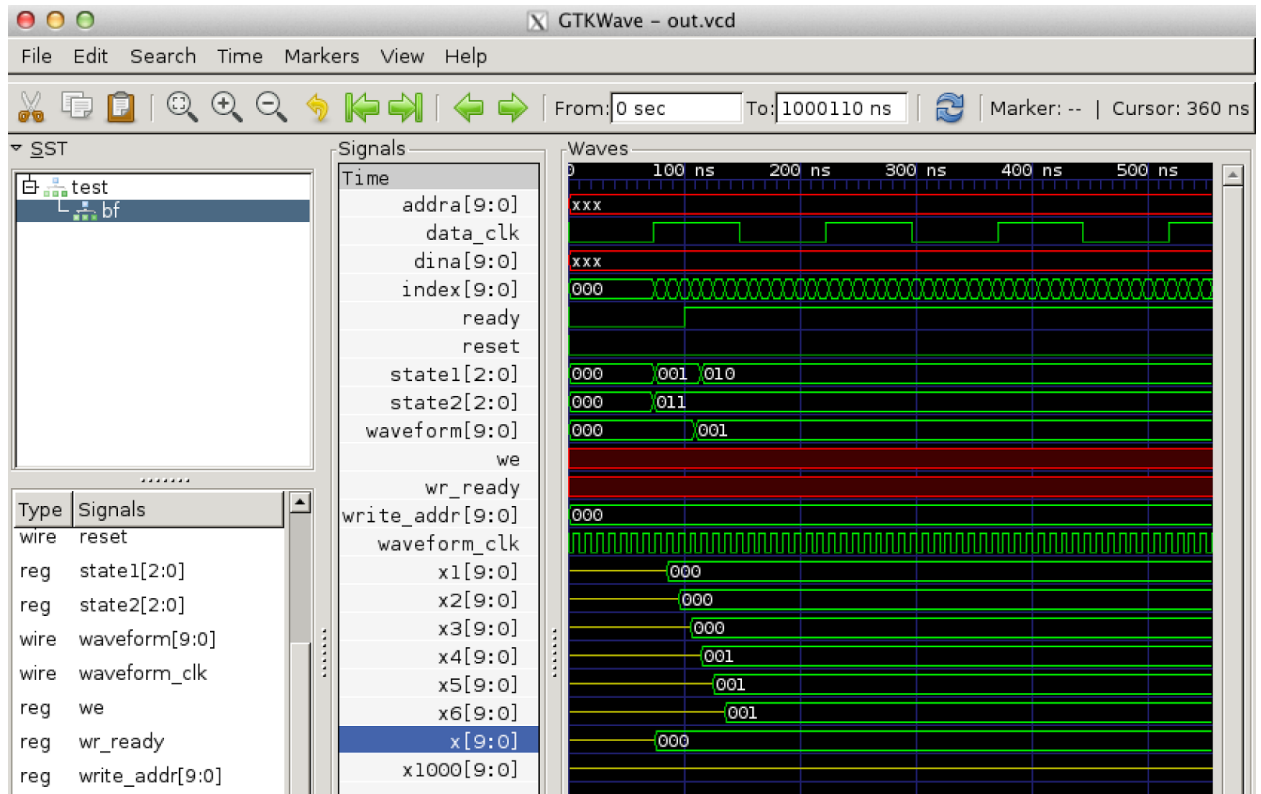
GTKWave - out.vcd

File Edit Search Time Markers View Help

From: 0 sec To: 1000110 ns Marker: -- | Cursor: 360 ns

SST

test
bf

Type | Signals
wire reset
reg state1[2:0]
reg state2[2:0]
wire waveform[9:0]
wire waveform_clk
reg we
reg wr_ready
reg write_addr[9:0]

Signals
Time
addra[9:0]
data_clk
dina[9:0]
index[9:0]
ready
reset
state1[2:0]
state2[2:0]
waveform[9:0]
we
wr_ready
write_addr[9:0]
waveform_clk
x1[9:0]
x2[9:0]
x3[9:0]
x4[9:0]
x5[9:0]
x6[9:0]
x[9:0]
x1000[9:0]

Waves
0 100 ns 200 ns 300 ns 400 ns 500 ns
xxx
xxx
000
000 001 010
000 011
000 001
000
000
000
000
001
001
001
000